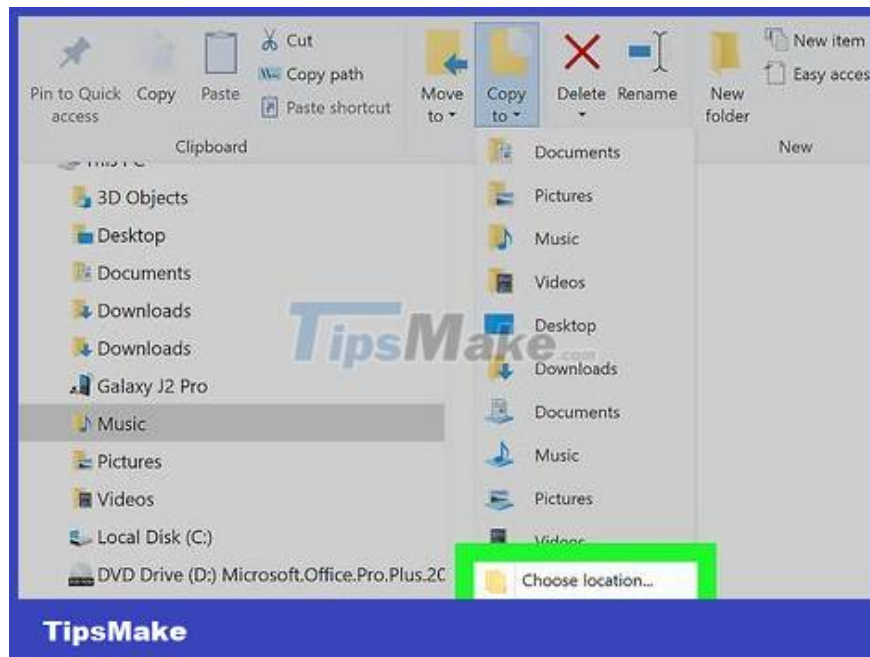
Pin to Quick access
Copy
Paste
Cut
Copy path
Paste shortcut
Clipboard
Move to
Copy to
Delete
Rename
New folder
New item
Easy acces
New

3D Objects
Desktop
Documents
Downloads
Downloads
Galaxy J2 Pro
Music
Pictures
Videos
Local Disk (C:)
DVD Drive (D:) Microsoft.Office.Pro.Plus.20

Documents
Pictures
Music
Videos
Desktop
Downloads
Documents
Music
Pictures
Videos
Choose location...

TipsMake.com

TipsMake